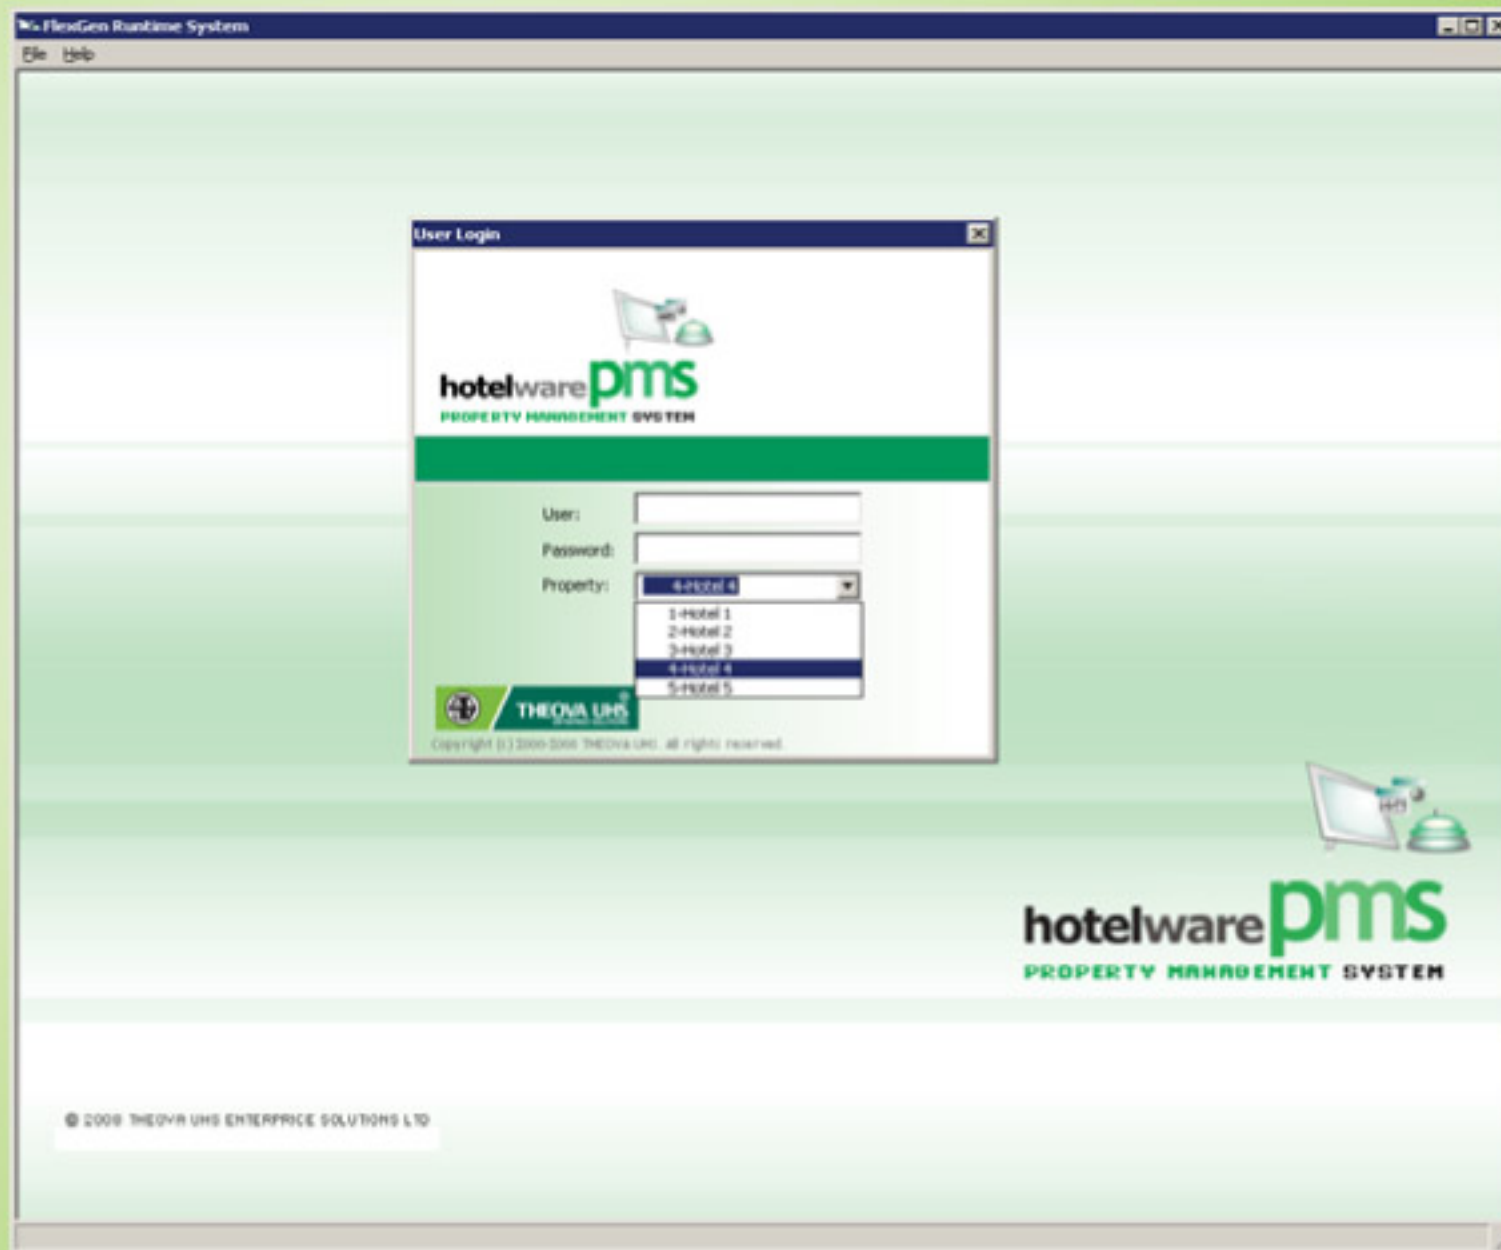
FlexGen Runtime System

File Help

User Login

hotelware pms
PROPERTY MANAGEMENT SYSTEM

User:
Password:
Property: 4-Hotel 4

1-Hotel 1
2-Hotel 2
3-Hotel 3
4-Hotel 4
5-Hotel 5

THEOVA UHS

Copyright (c) 2000-2008 THEOVA UHS. All rights reserved.

hotelware pms
PROPERTY MANAGEMENT SYSTEM

© 2008 THEOVA UHS ENTERPRICE SOLUTIONS LTD